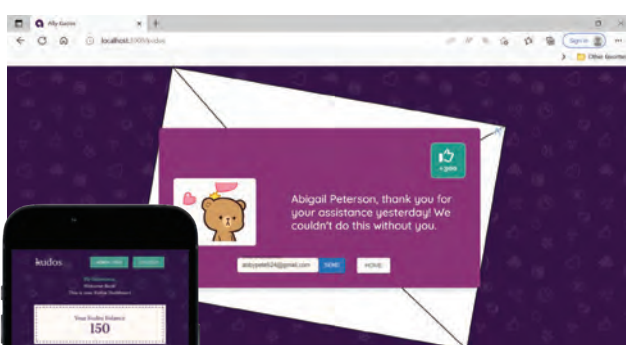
Ally Kudos
localhost:3000/kudos
Sign in
Other favorites
+300
Abigail Peterson, thank you for your assistance yesterday! We couldn't do this without you.
abbypete624@gmail.com
SEND
HOME
kudos
Hi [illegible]
Welcome Back!
This is your Kudos Dashboard
Your Kudos Balance
150